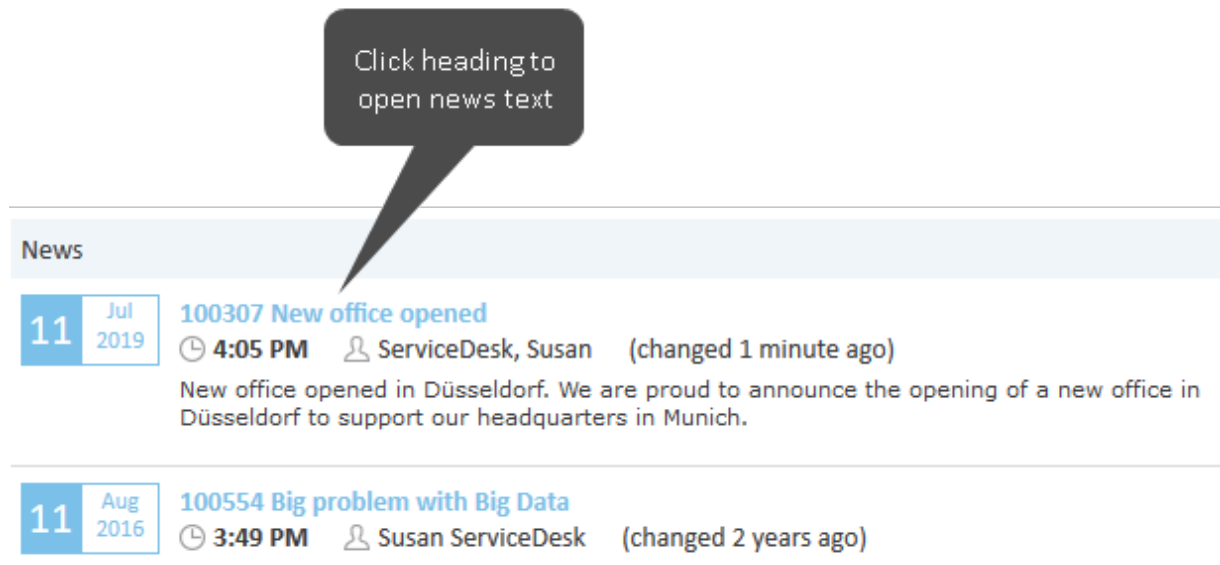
Click heading to open news text

News

11 Jul 2019

100307 New office opened

4:05 PM ServiceDesk, Susan (changed 1 minute ago)

New office opened in Düsseldorf. We are proud to announce the opening of a new office in Düsseldorf to support our headquarters in Munich.

11 Aug 2016

100554 Big problem with Big Data

3:49 PM Susan ServiceDesk (changed 2 years ago)